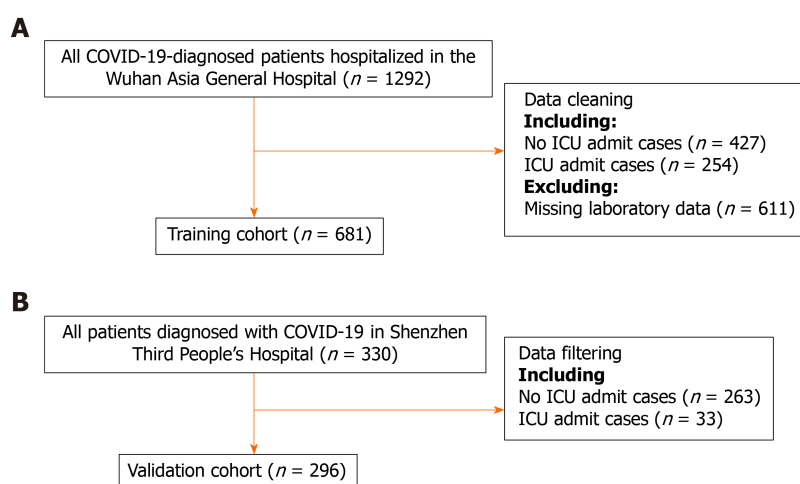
A

All COVID-19-diagnosed patients hospitalized in the Wuhan Asia General Hospital ($n$ = 1292)

Data cleaning
**Including:**
No ICU admit cases ($n$ = 427)
ICU admit cases ($n$ = 254)
**Excluding:**
Missing laboratory data ($n$ = 611)

Training cohort ($n$ = 681)

B

All patients diagnosed with COVID-19 in Shenzhen Third People's Hospital ($n$ = 330)

Data filtering
**Including**
No ICU admit cases ($n$ = 263)
ICU admit cases ($n$ = 33)

Validation cohort ($n$ = 296)